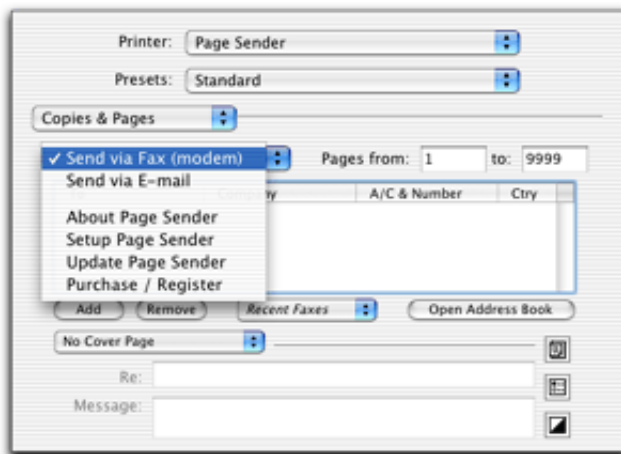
Printer: Page Sender

Presets: Standard

Copies & Pages

✓ Send via Fax (modem)
Send via E-mail

About Page Sender
Setup Page Sender
Update Page Sender
Purchase / Register

Pages from: 1 to: 9999

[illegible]y | A/C & Number | Ctry

Add Remove Recent Faxes Open Address Book

No Cover Page

Re:

Message: